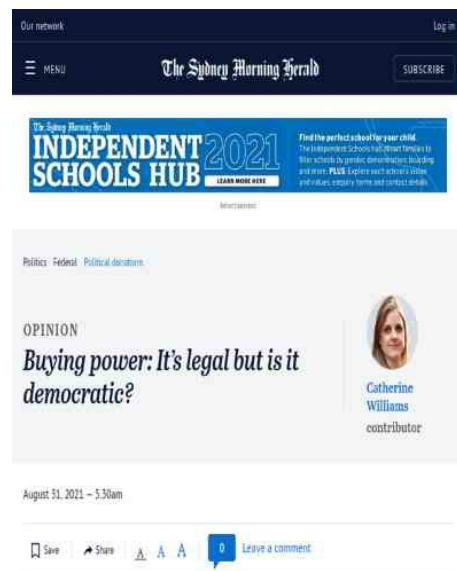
Our network

Log in

MENU

The Sydney Morning Herald

SUBSCRIBE

The Sydney Morning Herald

INDEPENDENT SCHOOLS HUB 2021

LEARN MORE HERE

Find the perfect school for your child. The Independent Schools Hub allows families to filter schools by gender, denomination, boarding and more. PLUS: Explore each school's vision and values, enquiry forms and contact details.

Advertisement

Politics Federal Political donations

OPINION

Buying power: It's legal but is it democratic?

Catherine Williams

contributor

August 31, 2021 — 5.30am

Save

Share

A A A

0

Leave a comment